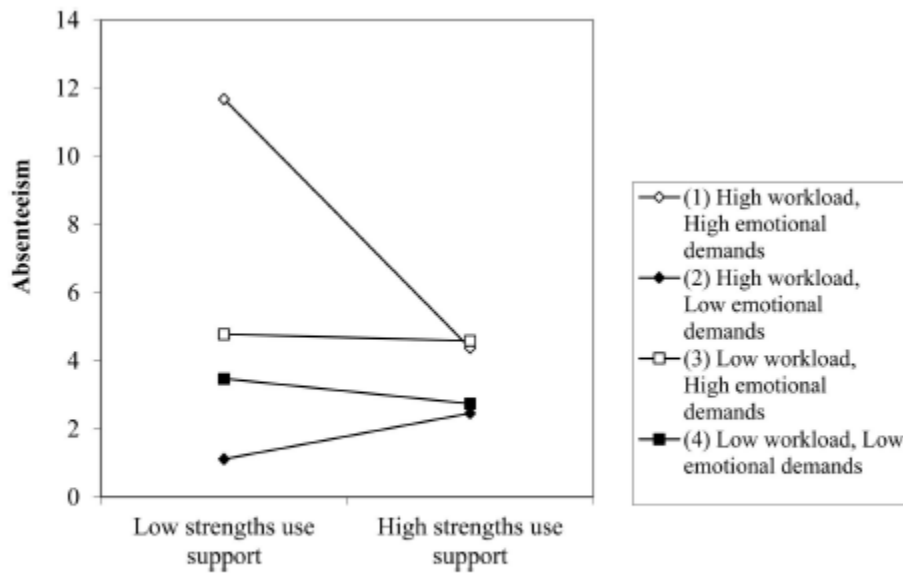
14
12
10
8
6
4
2
0

Absenteeism

Low strengths use support
High strengths use support

(1) High workload, High emotional demands
(2) High workload, Low emotional demands
(3) Low workload, High emotional demands
(4) Low workload, Low emotional demands